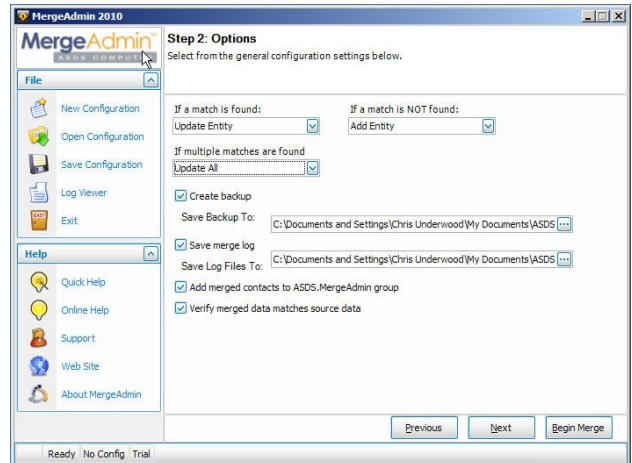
MergeAdmin 2010

MergeAdmin
ASDS COMPUT

File

New Configuration

Open Configuration

Save Configuration

Log Viewer

Exit

Help

Quick Help

Online Help

Support

Web Site

About MergeAdmin

Step 2: Options
Select from the general configuration settings below.

If a match is found:
Update Entity

If a match is NOT found:
Add Entity

If multiple matches are found
Update All

Create backup

Save Backup To: C:\Documents and Settings\Chris Underwood\My Documents\ASDS ...

Save merge log

Save Log Files To: C:\Documents and Settings\Chris Underwood\My Documents\ASDS ...

Add merged contacts to ASDS.MergeAdmin group

Verify merged data matches source data

Previous

Next

Begin Merge

Ready No Config Trial